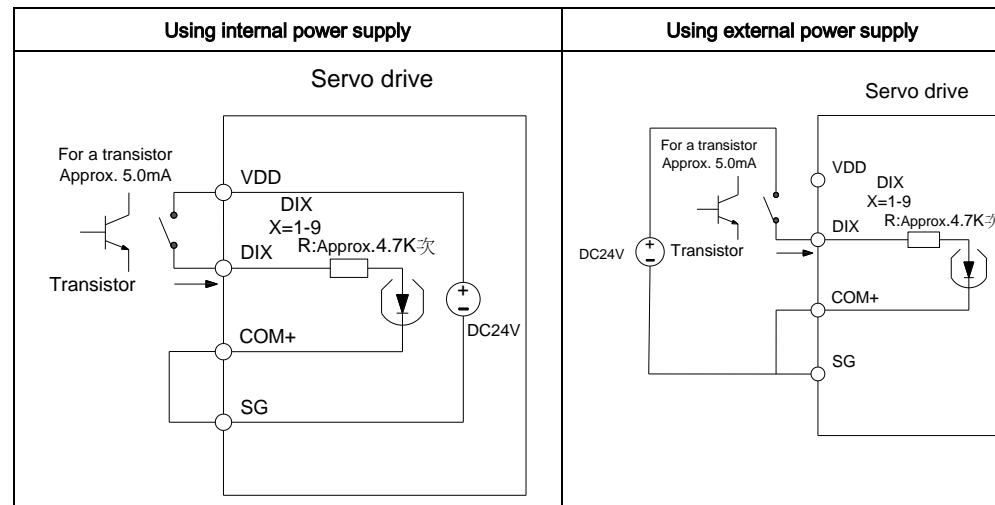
| Using internal power supply | Using external power supply |
|---|---|
| Servo drive For a transistor Approx. 5.0mA VDD DIX X=1-9 R:Approx.4.7K次 DIX Transistor + – DC24V COM+ SG | Servo drive For a transistor Approx. 5.0mA VDD DIX X=1-9 R:Approx.4.7K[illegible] DIX DC24V + – Transistor COM+ SG |